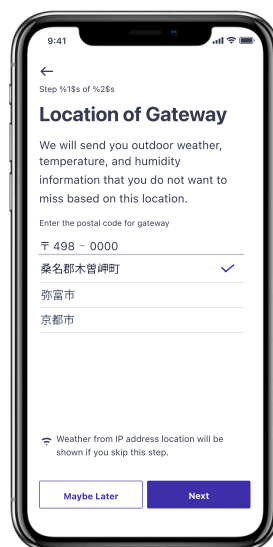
9:41

←

Step %1$s of %2$s

Location of Gateway

We will send you outdoor weather, temperature, and humidity information that you do not want to miss based on this location.

Enter the postal code for gateway

〒 498 - 0000

桑名郡木曽岬町

弥富市

京都市

Weather from IP address location will be shown if you skip this step.

Maybe Later

Next